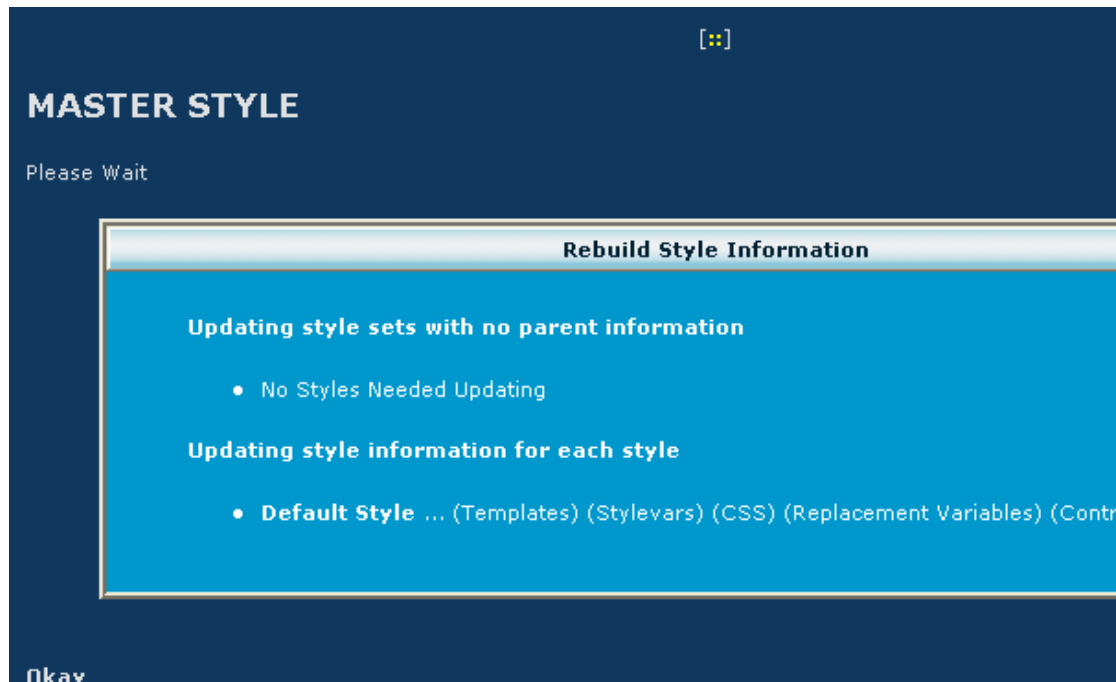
[::]

MASTER STYLE

Please Wait

Rebuild Style Information

Updating style sets with no parent information

- No Styles Needed Updating

Updating style information for each style

- Default Style ... (Templates) (Stylevars) (CSS) (Replacement Variables) (Cont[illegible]

Okay